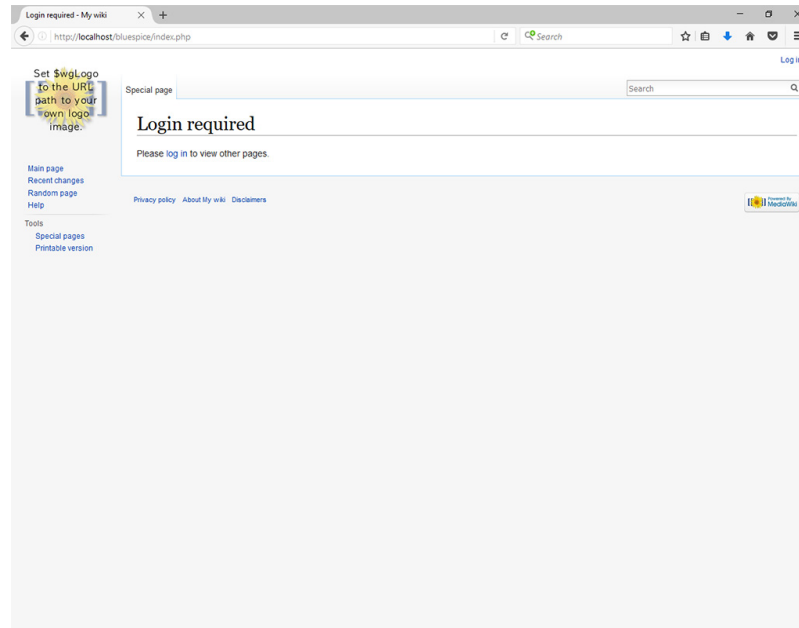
Login required - My wiki
http://localhost/bluespice/index.php
Search
Log i

Set $wgLogo to the URL path to your own logo image.

Special page
Search

Login required

Please log in to view other pages.

Main page
Recent changes
Random page
Help

Tools
Special pages
Printable version

Privacy policy About My wiki Disclaimers

Powered By MediaWiki